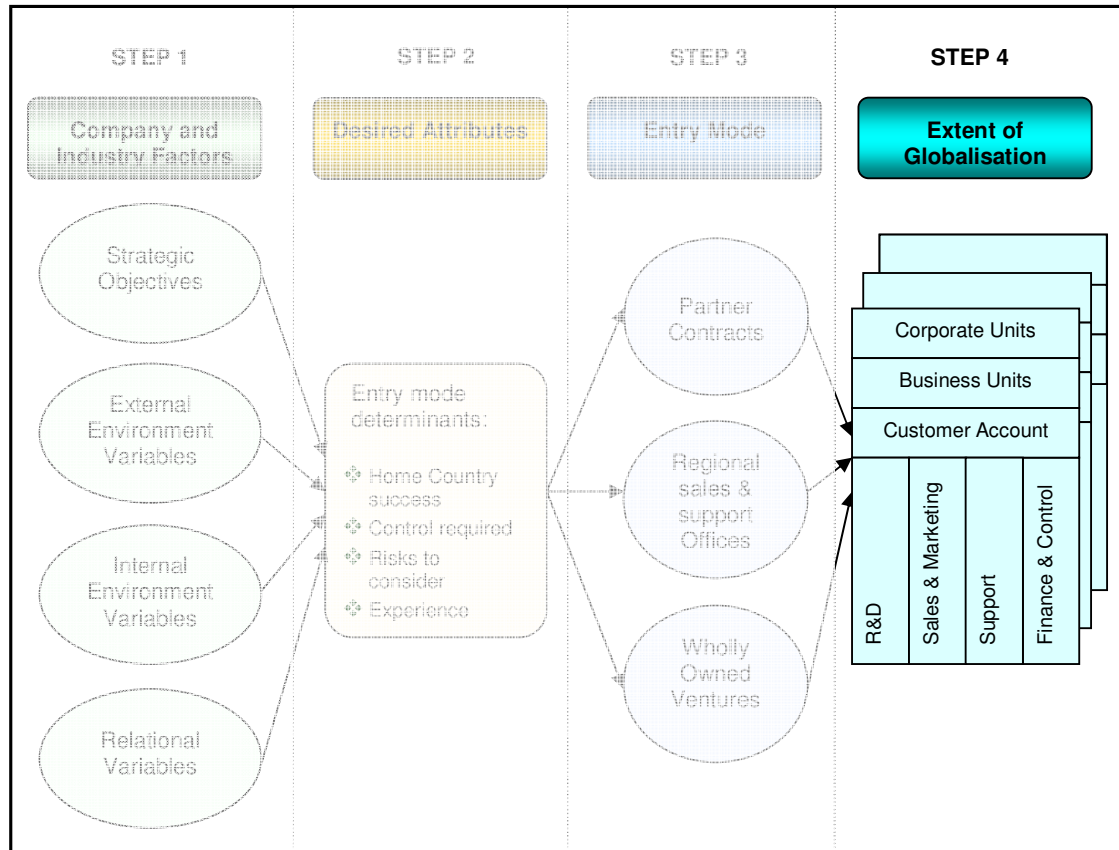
STEP 1

Company and Industry Factors

Strategic Objectives

External Environment Variables

Internal Environment Variables

Relational Variables

STEP 2

Desired Attributes

Entry mode determinants:

Home Country success

Control required

Risks to consider

Experience

STEP 3

Entry Mode

Partner Contracts

Regional sales & support Offices

Wholly Owned Ventures

STEP 4

Extent of Globalisation

Corporate Units

Business Units

Customer Account

R&D

Sales & Marketing

Support

Finance & Control